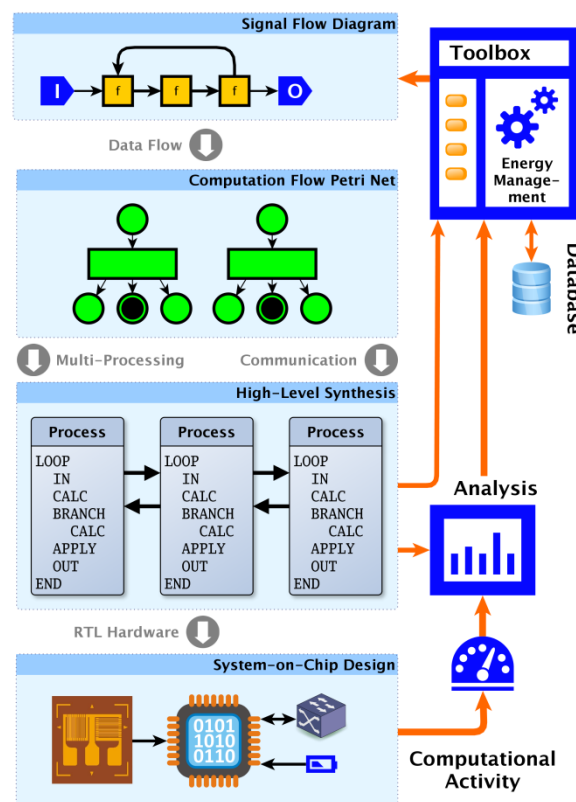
Signal Flow Diagram

I f f f O

Data Flow

Computation Flow Petri Net

Multi-Processing

Communication

High-Level Synthesis

| Process |
|---|
| LOOP IN CALC BRANCH CALC APPLY OUT END |

| Process |
|---|
| LOOP IN CALC BRANCH CALC APPLY OUT END |

| Process |
|---|
| LOOP IN CALC BRANCH CALC APPLY OUT END |

RTL Hardware

System-on-Chip Design

0101
1010
0110

Toolbox

Energy Management

Database

Analysis

Computational Activity